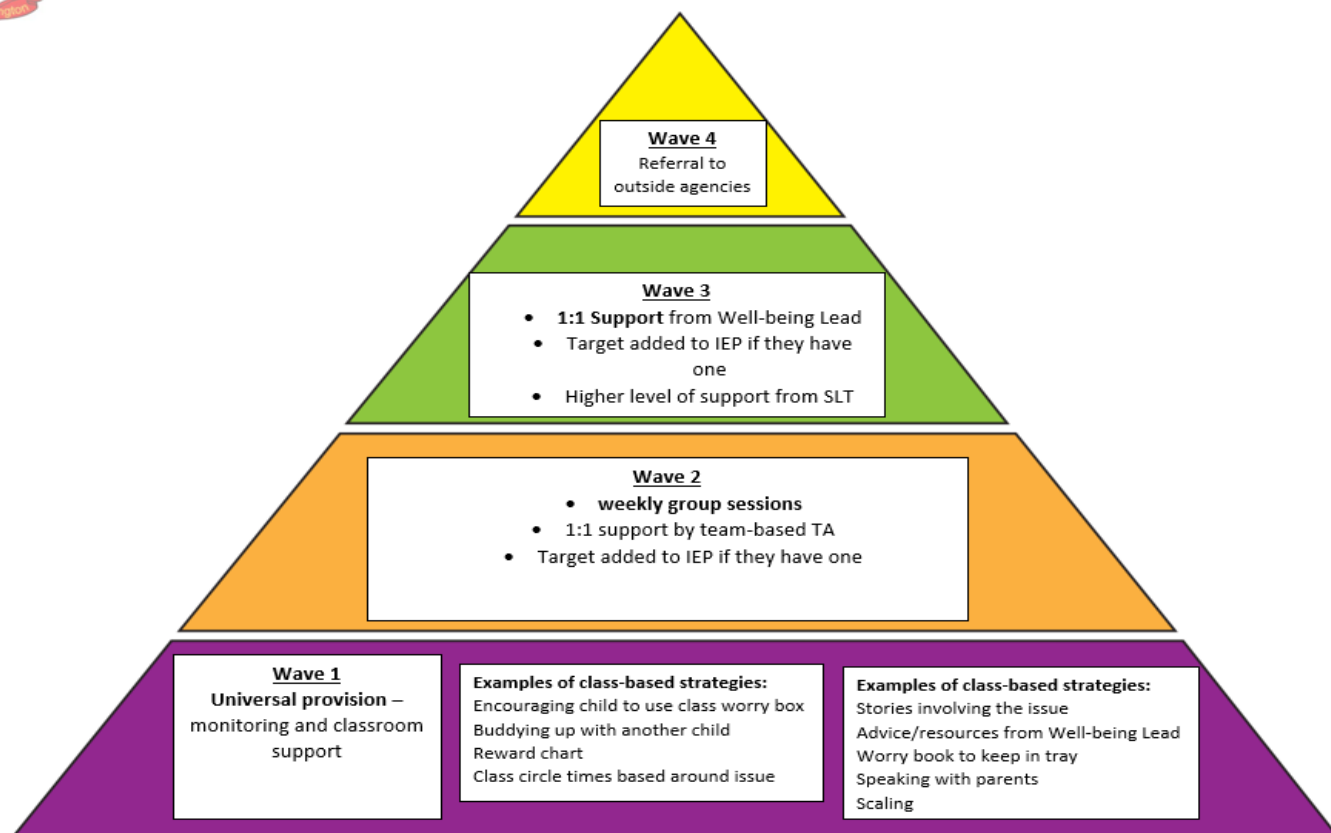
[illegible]

Wave 4
Referral to outside agencies

Wave 3
- 1:1 Support from Well-being Lead
- Target added to IEP if they have one
- Higher level of support from SLT

Wave 2
- weekly group sessions
- 1:1 support by team-based TA
- Target added to IEP if they have one

Wave 1
Universal provision – monitoring and classroom support

Examples of class-based strategies:
Encouraging child to use class worry box
Buddying up with another child
Reward chart
Class circle times based around issue

Examples of class-based strategies:
Stories involving the issue
Advice/resources from Well-being Lead
Worry book to keep in tray
Speaking with parents
Scaling